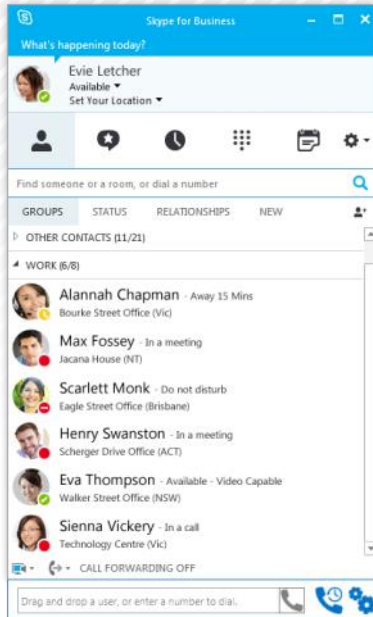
Skype for Business

What's happening today?

Evie Letcher
Available ▾
Set Your Location ▾

Find someone or a room, or dial a number

GROUPS STATUS RELATIONSHIPS NEW

OTHER CONTACTS (11/21)

WORK (6/8)

Alannah Chapman - Away 15 Mins
Bourke Street Office (Vic)

Max Fossey - In a meeting
Jacana House (NT)

Scarlett Monk - Do not disturb
Eagle Street Office (Brisbane)

Henry Swanston - In a meeting
Scherger Drive Office (ACT)

Eva Thompson - Available - Video Capable
Walker Street Office (NSW)

Sienna Vickery - In a call
Technology Centre (Vic)

CALL FORWARDING OFF

Drag and drop a user, or enter a number to dial.